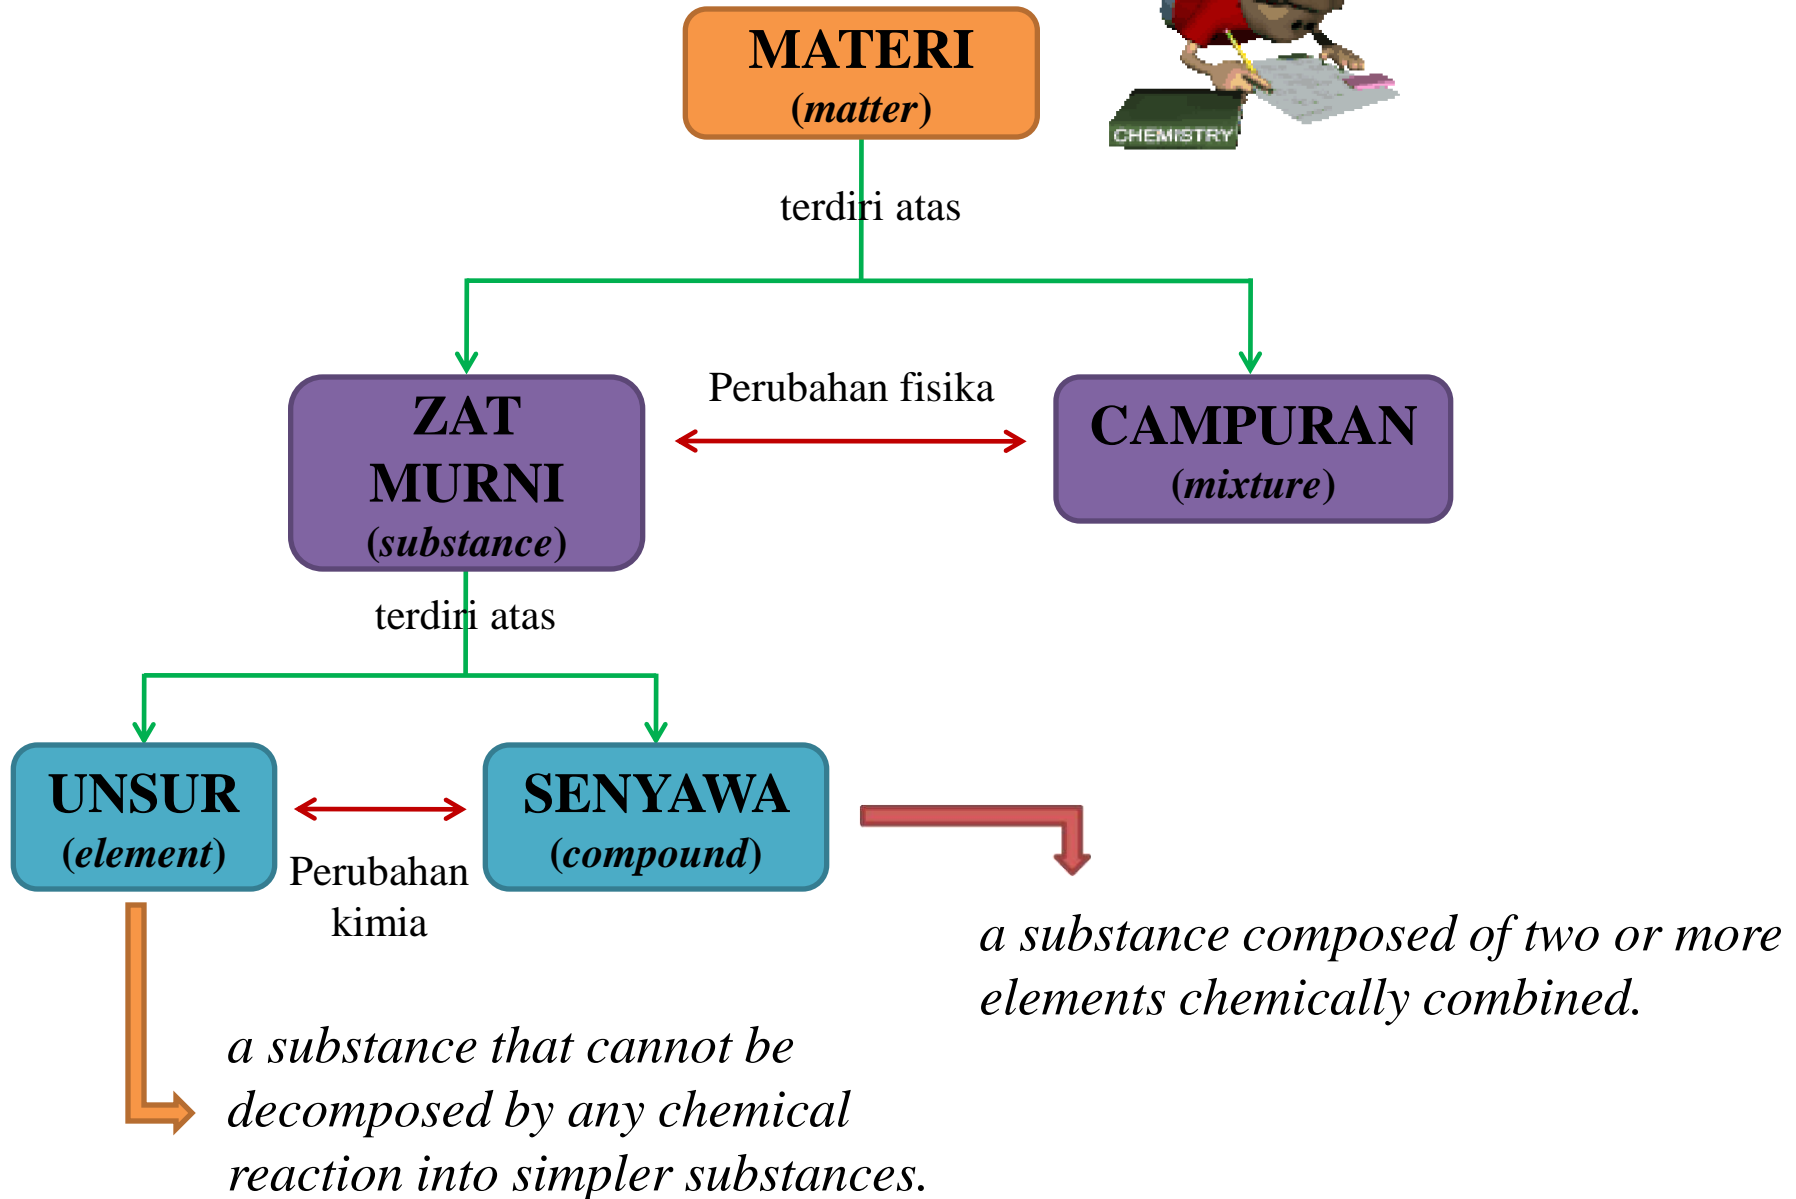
MATERI
(matter)

CHEMISTRY

terdiri atas

ZAT MURNI
(substance)

Perubahan fisika

CAMPURAN
(mixture)

terdiri atas

UNSUR
(element)

Perubahan kimia

SENYAWA
(compound)

a substance composed of two or more elements chemically combined.

a substance that cannot be decomposed by any chemical reaction into simpler substances.